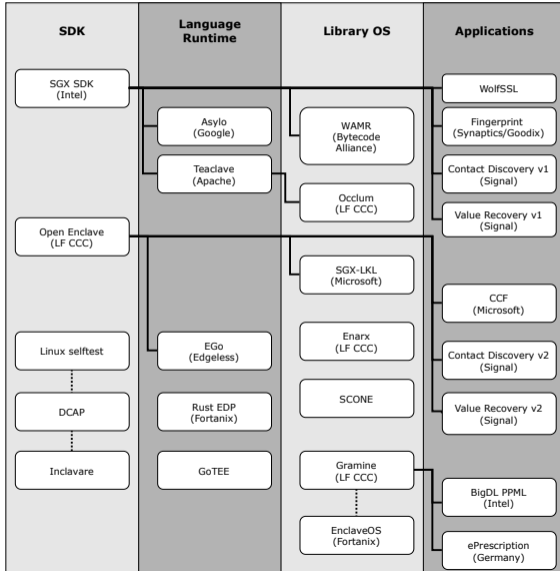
SDK

Language Runtime

Library OS

Applications

SGX SDK (Intel)

Asylo (Google)

Teaclave (Apache)

WAMR (Bytecode Alliance)

Occlum (LF CCC)

WolfSSL

Fingerprint (Synaptics/Goodix)

Contact Discovery v1 (Signal)

Value Recovery v1 (Signal)

Open Enclave (LF CCC)

SGX-LKL (Microsoft)

CCF (Microsoft)

Linux selftest

EGo (Edgeless)

Enarx (LF CCC)

Contact Discovery v2 (Signal)

DCAP

Rust EDP (Fortanix)

SCONE

Value Recovery v2 (Signal)

Inclavare

GoTEE

Gramine (LF CCC)

BigDL PPML (Intel)

EnclaveOS (Fortanix)

ePrescription (Germany)